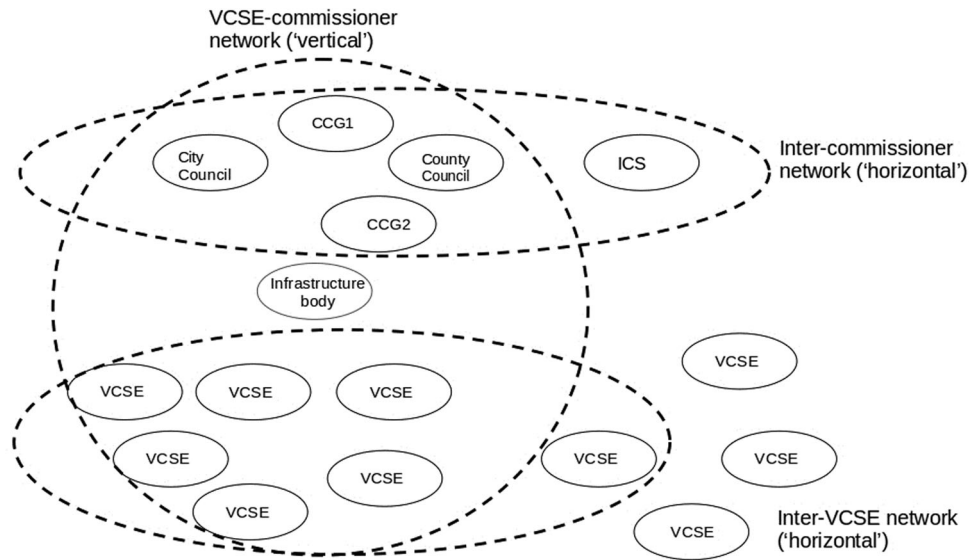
VCSE-commissioner network ('vertical')

CCG1

City Council

County Council

ICS

Inter-commissioner network ('horizontal')

CCG2

Infrastructure body

VCSE

VCSE

VCSE

VCSE

VCSE

VCSE

VCSE

VCSE

VCSE

VCSE

VCSE

Inter-VCSE network ('horizontal')